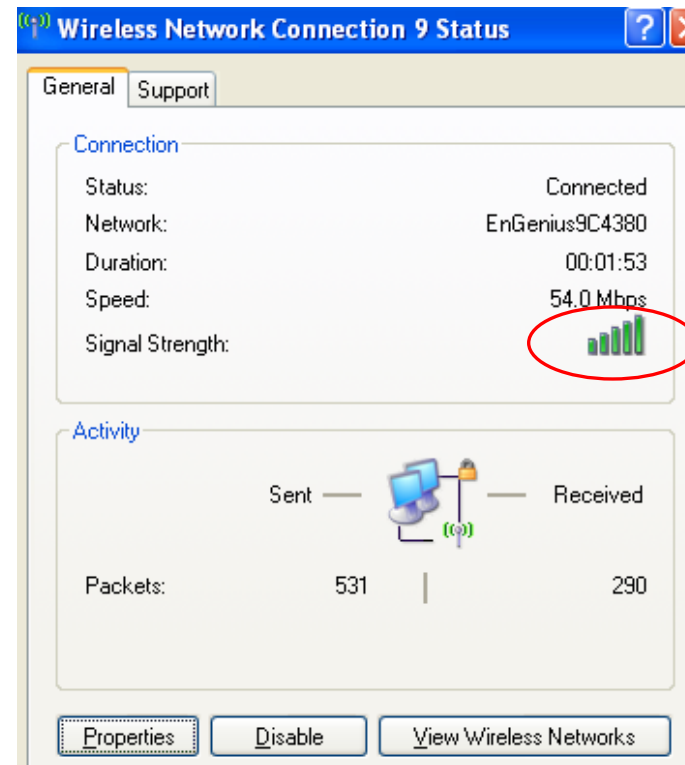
Wireless Network Connection 9 Status

General | Support

Connection

Status: Connected
Network: EnGenius9C4380
Duration: 00:01:53
Speed: 54.0 Mbps
Signal Strength:

Activity

Sent — — Received

Packets: 531 | 290

Properties | Disable | View Wireless Networks